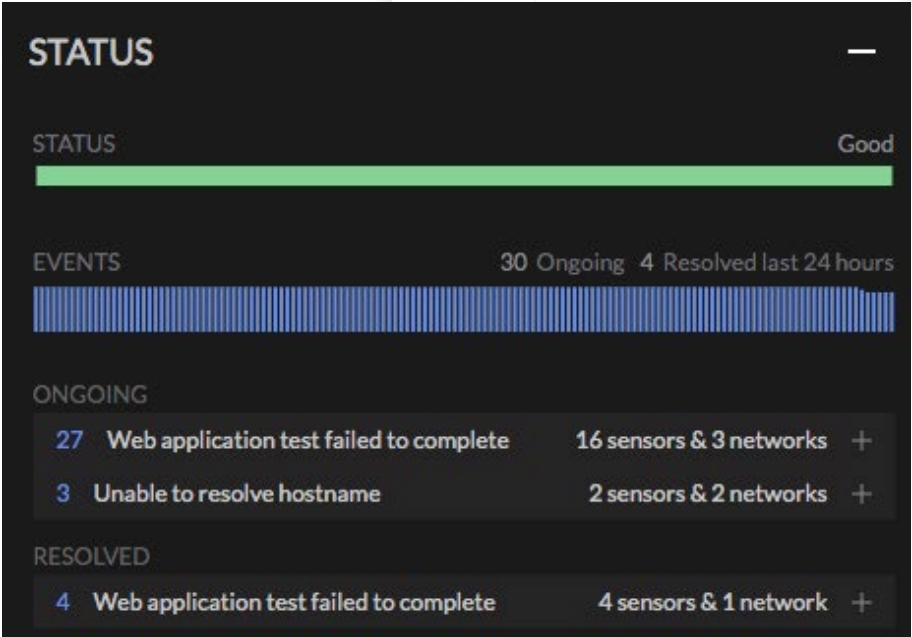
STATUS —

STATUS Good

EVENTS 30 Ongoing 4 Resolved last 24 hours

ONGOING

27 Web application test failed to complete 16 sensors & 3 networks +

3 Unable to resolve hostname 2 sensors & 2 networks +

RESOLVED

4 Web application test failed to complete 4 sensors & 1 network +